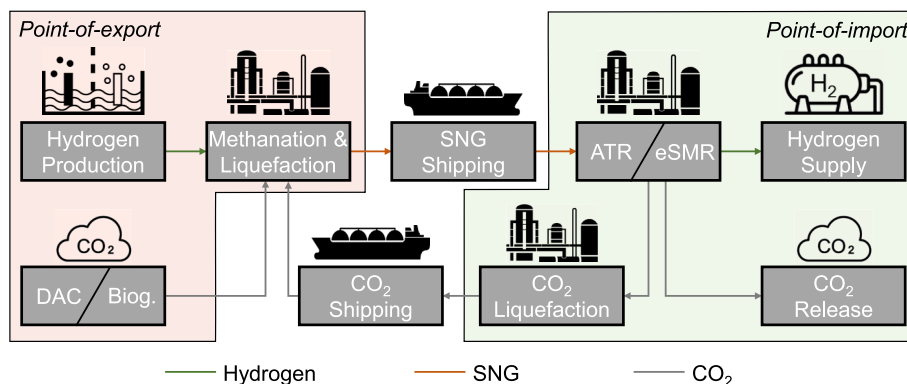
Point-of-export

Point-of-import

Hydrogen Production

Methanation & Liquefaction

SNG Shipping

ATR

eSMR

$H_2$

Hydrogen Supply

$CO_2$

DAC

Biog.

$CO_2$ Shipping

$CO_2$ Liquefaction

$CO_2$

$CO_2$ Release

Hydrogen

SNG

$CO_2$